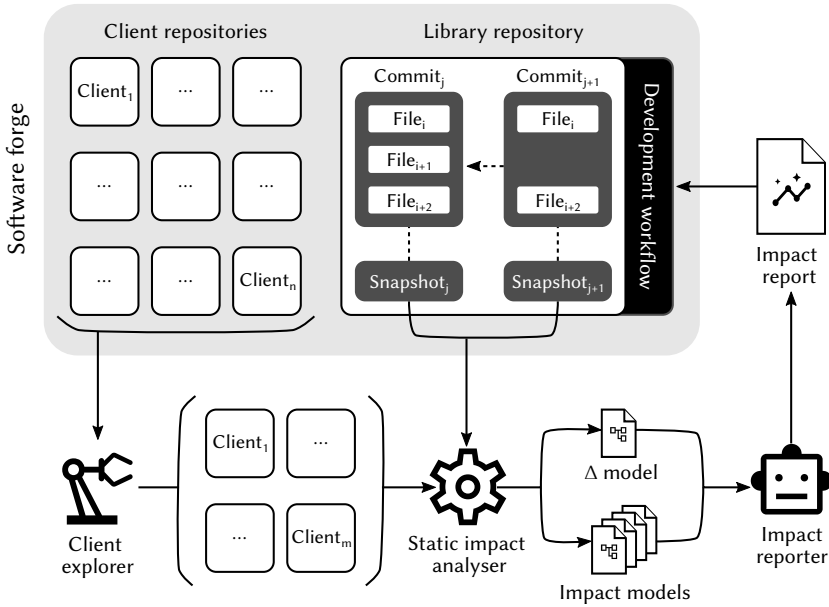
Software forge

Client repositories

Client$_1$ ... ...

... ... ...

... ... Client$_n$

Library repository

Commit$_j$

File$_i$

File$_{i+1}$

File$_{i+2}$

Snapshot$_j$

Commit$_{j+1}$

File$_i$

File$_{i+2}$

Snapshot$_{j+1}$

Development workflow

Impact report

Client explorer

Client$_1$ ...

... Client$_m$

Static impact analyser

$\Delta$ model

Impact models

Impact reporter